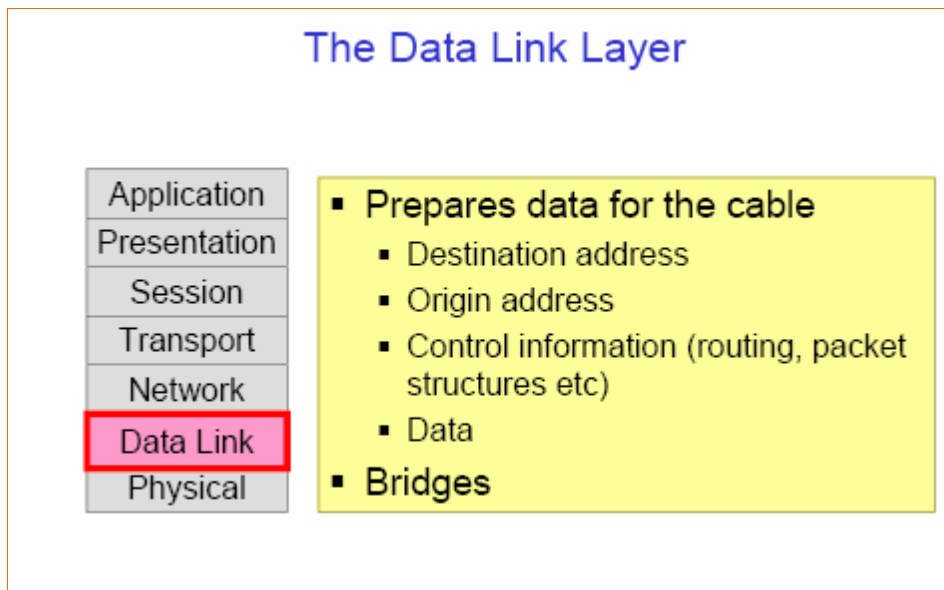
The Data Link Layer

Application
Presentation
Session
Transport
Network
Data Link
Physical

- Prepares data for the cable
  - Destination address
  - Origin address
  - Control information (routing, packet structures etc)
  - Data
- Bridges